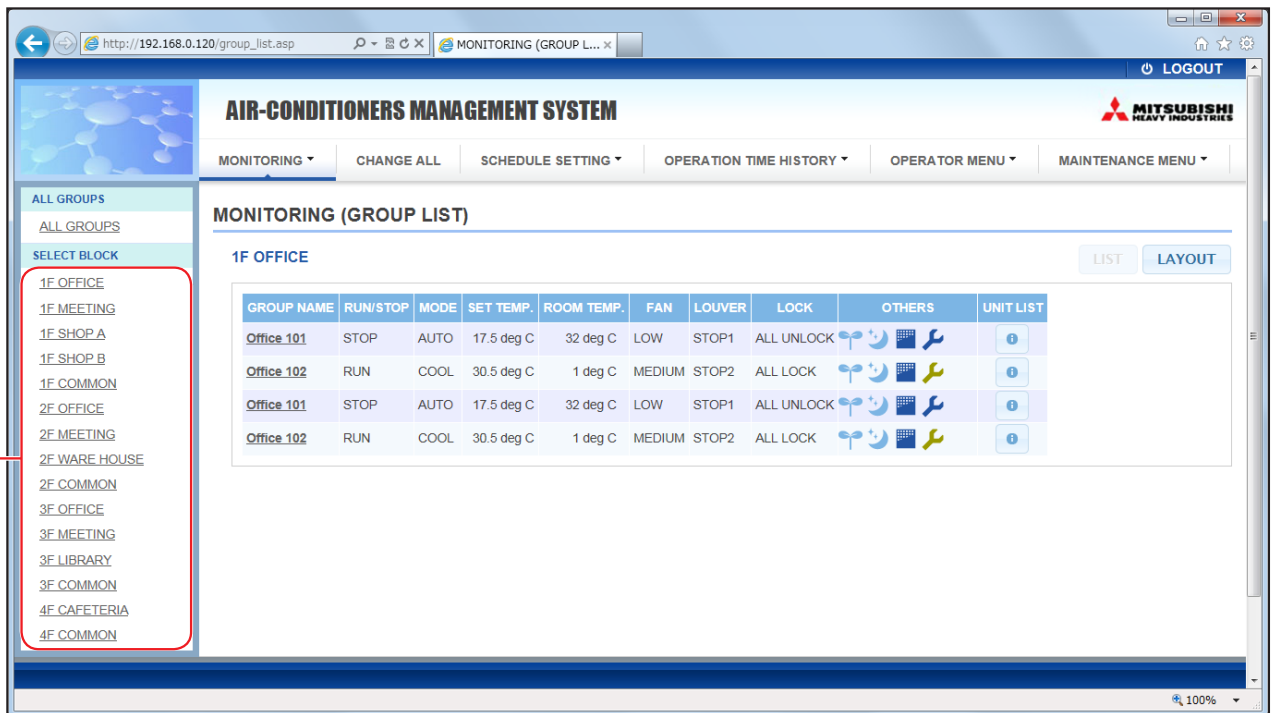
http://192.168.0.120/group_list.asp
MONITORING (GROUP L...

LOGOUT

AIR-CONDITIONERS MANAGEMENT SYSTEM

MITSUBISHI HEAVY INDUSTRIES

MONITORING ▾ | CHANGE ALL | SCHEDULE SETTING ▾ | OPERATION TIME HISTORY ▾ | OPERATOR MENU ▾ | MAINTENANCE MENU ▾

ALL GROUPS
ALL GROUPS
SELECT BLOCK
1F OFFICE
1F MEETING
1F SHOP A
1F SHOP B
1F COMMON
2F OFFICE
2F MEETING
2F WARE HOUSE
2F COMMON
3F OFFICE
3F MEETING
3F LIBRARY
3F COMMON
4F CAFETERIA
4F COMMON

MONITORING (GROUP LIST)

1F OFFICE

LIST
LAYOUT

| GROUP NAME | RUN/STOP | MODE | SET TEMP. | ROOM TEMP. | FAN | LOUVER | LOCK | OTHERS | UNIT LIST |
|---|---|---|---|---|---|---|---|---|---|
| Office 101 | STOP | AUTO | 17.5 deg C | 32 deg C | LOW | STOP1 | ALL UNLOCK | | |
| Office 102 | RUN | COOL | 30.5 deg C | 1 deg C | MEDIUM | STOP2 | ALL LOCK | | |
| Office 101 | STOP | AUTO | 17.5 deg C | 32 deg C | LOW | STOP1 | ALL UNLOCK | | |
| Office 102 | RUN | COOL | 30.5 deg C | 1 deg C | MEDIUM | STOP2 | ALL LOCK | | |

100%